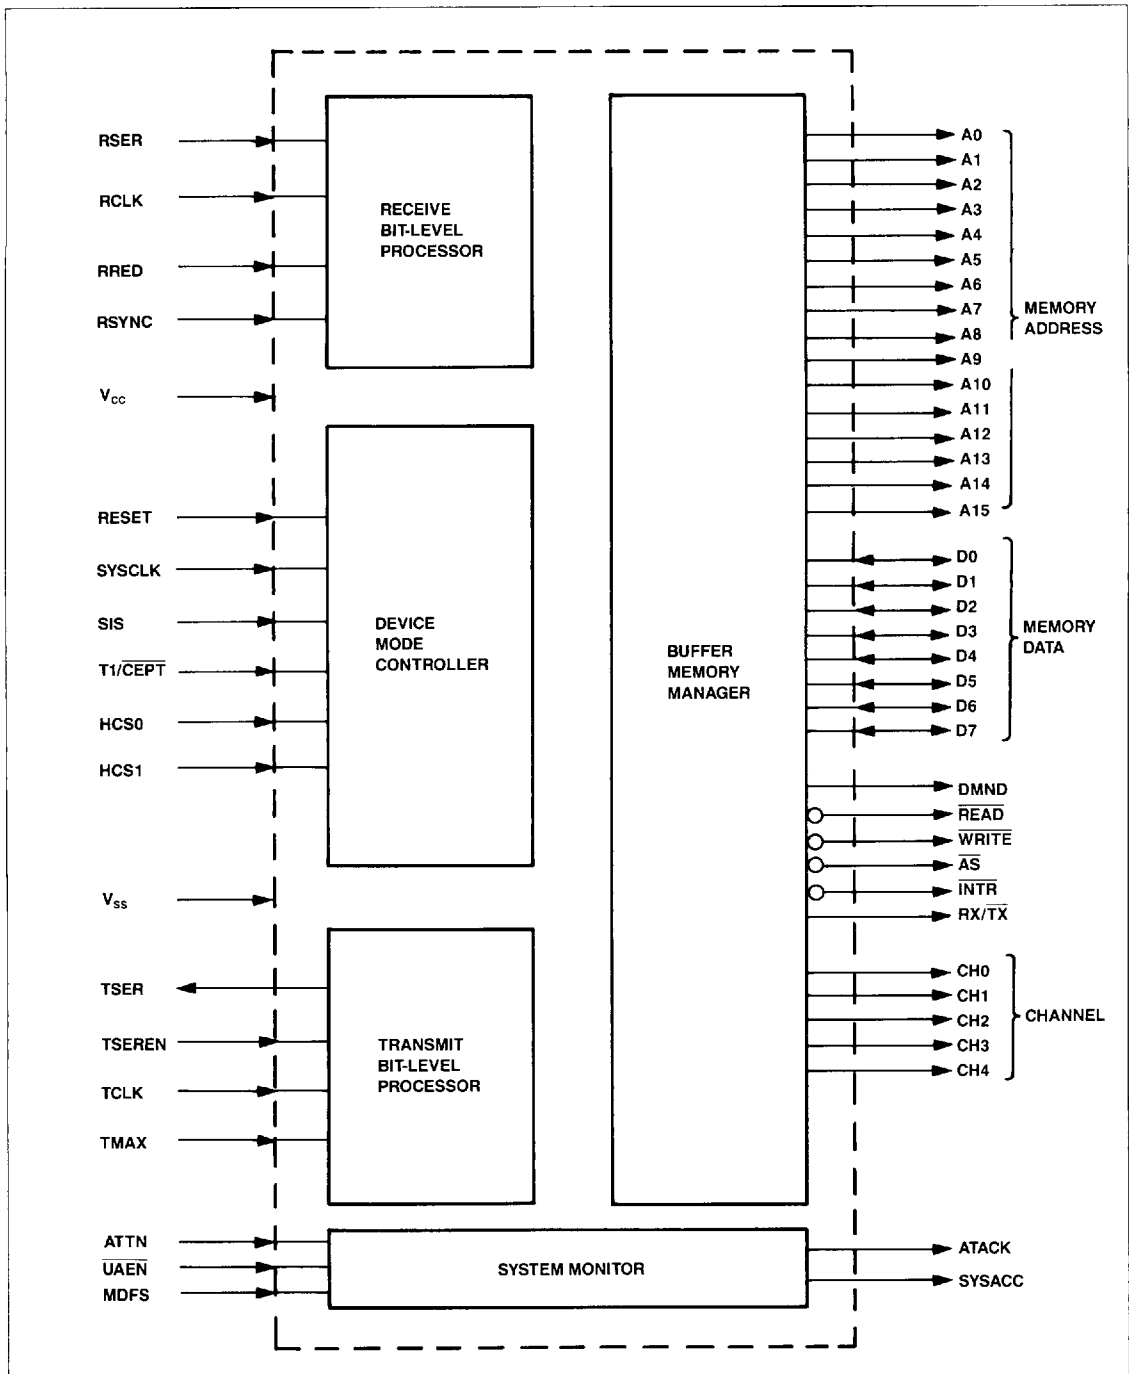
RSER
RCLK
RRED
RSYNC
$V_{CC}$
RESET
SYSCLK
SIS
T1/$\overline{CEPT}$
HCS0
HCS1
$V_{SS}$
TSER
TSEREN
TCLK
TMAX
ATTN
$\overline{UAEN}$
MDFS

RECEIVE BIT-LEVEL PROCESSOR

DEVICE MODE CONTROLLER

TRANSMIT BIT-LEVEL PROCESSOR

BUFFER MEMORY MANAGER

SYSTEM MONITOR

A0
A1
A2
A3
A4
A5
A6
A7
A8
A9
A10
A11
A12
A13
A14
A15
MEMORY ADDRESS
D0
D1
D2
D3
D4
D5
D6
D7
MEMORY DATA
DMND
$\overline{READ}$
$\overline{WRITE}$
$\overline{AS}$
$\overline{INTR}$
RX/$\overline{TX}$
CH0
CH1
CH2
CH3
CH4
CHANNEL
ATACK
SYSACC